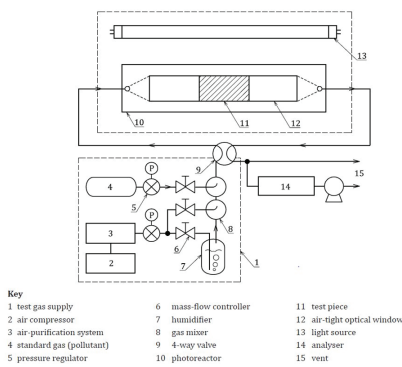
13

10 11 12

9

15

4 P 14

5

P 8

3

6

7 1

2

Key

1 test gas supply
2 air compressor
3 air-purification system
4 standard gas (pollutant)
5 pressure regulator

6 mass-flow controller
7 humidifier
8 gas mixer
9 4-way valve
10 photoreactor

11 test piece
12 air-tight optical window
13 light source
14 analyser
15 vent